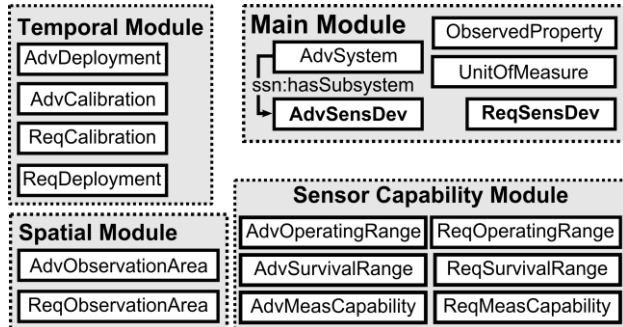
Temporal Module
AdvDeployment
AdvCalibration
ReqCalibration
ReqDeployment

Main Module
AdvSystem
ssn:hasSubsystem
AdvSensDev
ObservedProperty
UnitOfMeasure
ReqSensDev

Spatial Module
AdvObservationArea
ReqObservationArea

Sensor Capability Module
AdvOperatingRange
ReqOperatingRange
AdvSurvivalRange
ReqSurvivalRange
AdvMeasCapability
ReqMeasCapability